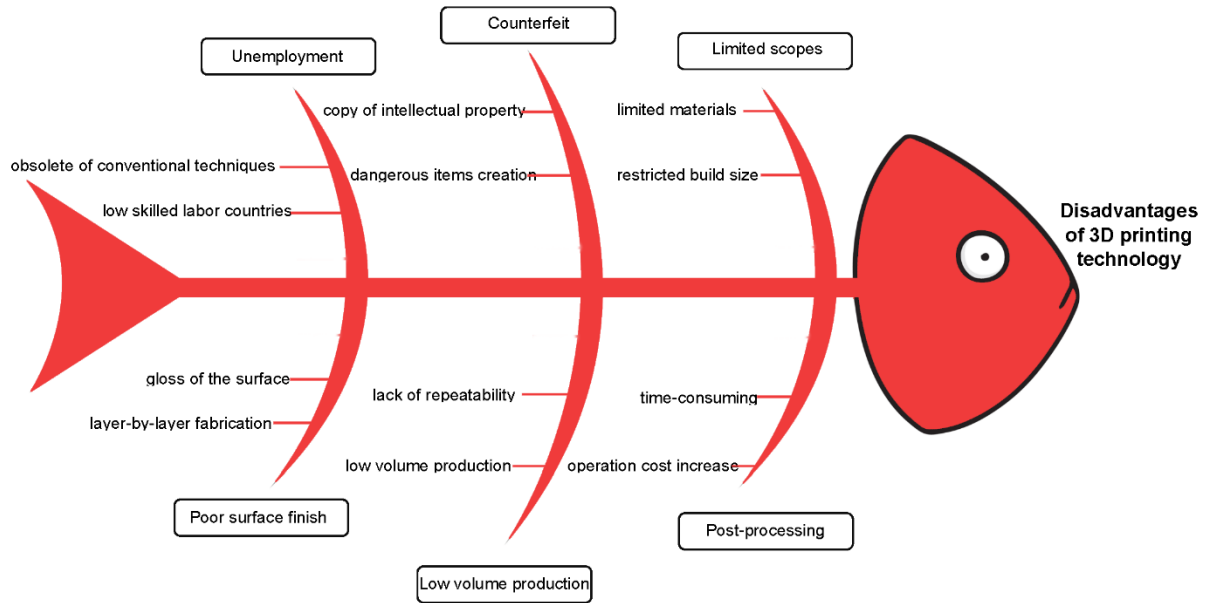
Counterfeit

Unemployment

Limited scopes

copy of intellectual property

limited materials

obsolete of conventional techniques

dangerous items creation

restricted build size

low skilled labor countries

Disadvantages of 3D printing technology

gloss of the surface

lack of repeatability

time-consuming

layer-by-layer fabrication

low volume production

operation cost increase

Poor surface finish

Post-processing

Low volume production